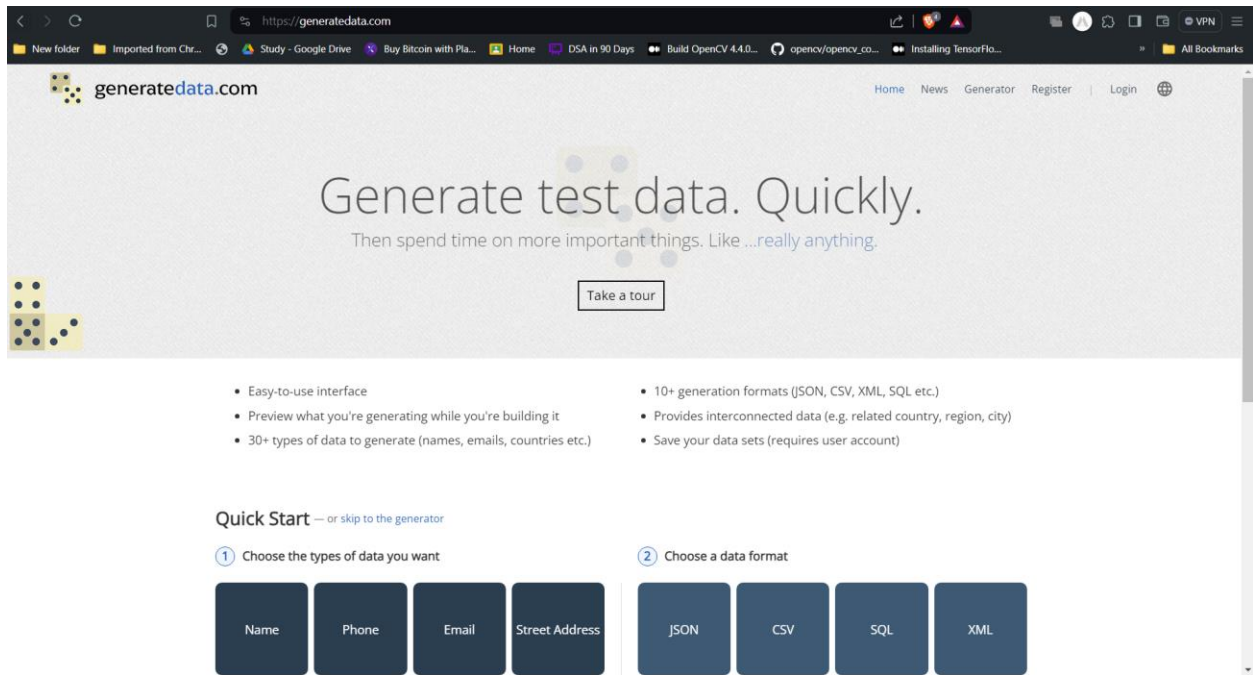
https://generatedata.com

VPN

New folder
Imported from Chr...
Study - Google Drive
Buy Bitcoin with Pla...
Home
DSA in 90 Days
Build OpenCV 4.4.0...
opencv/opencv_co...
Installing TensorFlo...
All Bookmarks

generatedata.com

Home News Generator Register | Login

Generate test data. Quickly.

Then spend time on more important things. Like ...really anything.

Take a tour

- Easy-to-use interface
- Preview what you're generating while you're building it
- 30+ types of data to generate (names, emails, countries etc.)

- 10+ generation formats (JSON, CSV, XML, SQL etc.)
- Provides interconnected data (e.g. related country, region, city)
- Save your data sets (requires user account)

Quick Start — or skip to the generator

1 Choose the types of data you want

Name
Phone
Email
Street Address

2 Choose a data format

JSON
CSV
SQL
XML